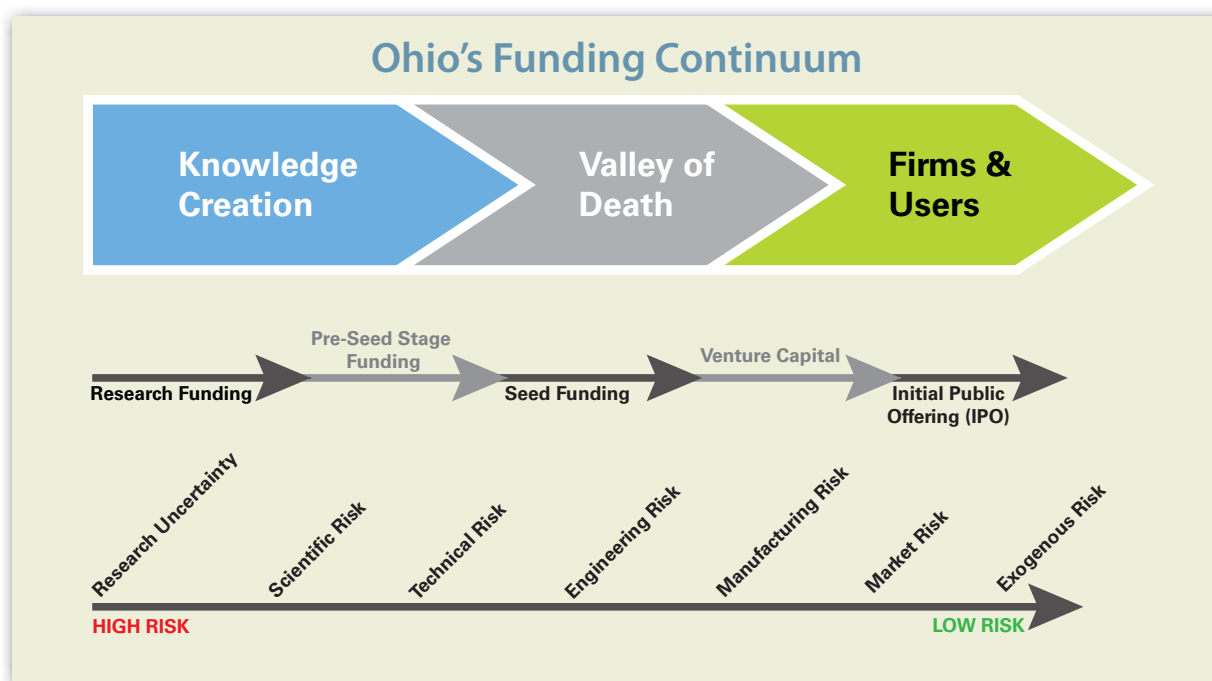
Ohio's Funding Continuum

Knowledge Creation

Valley of Death

Firms & Users

Pre-Seed Stage Funding

Venture Capital

Research Funding

Seed Funding

Initial Public Offering (IPO)

Research Uncertainty

Scientific Risk

Technical Risk

Engineering Risk

Manufacturing Risk

Market Risk

Exogenous Risk

HIGH RISK

LOW RISK